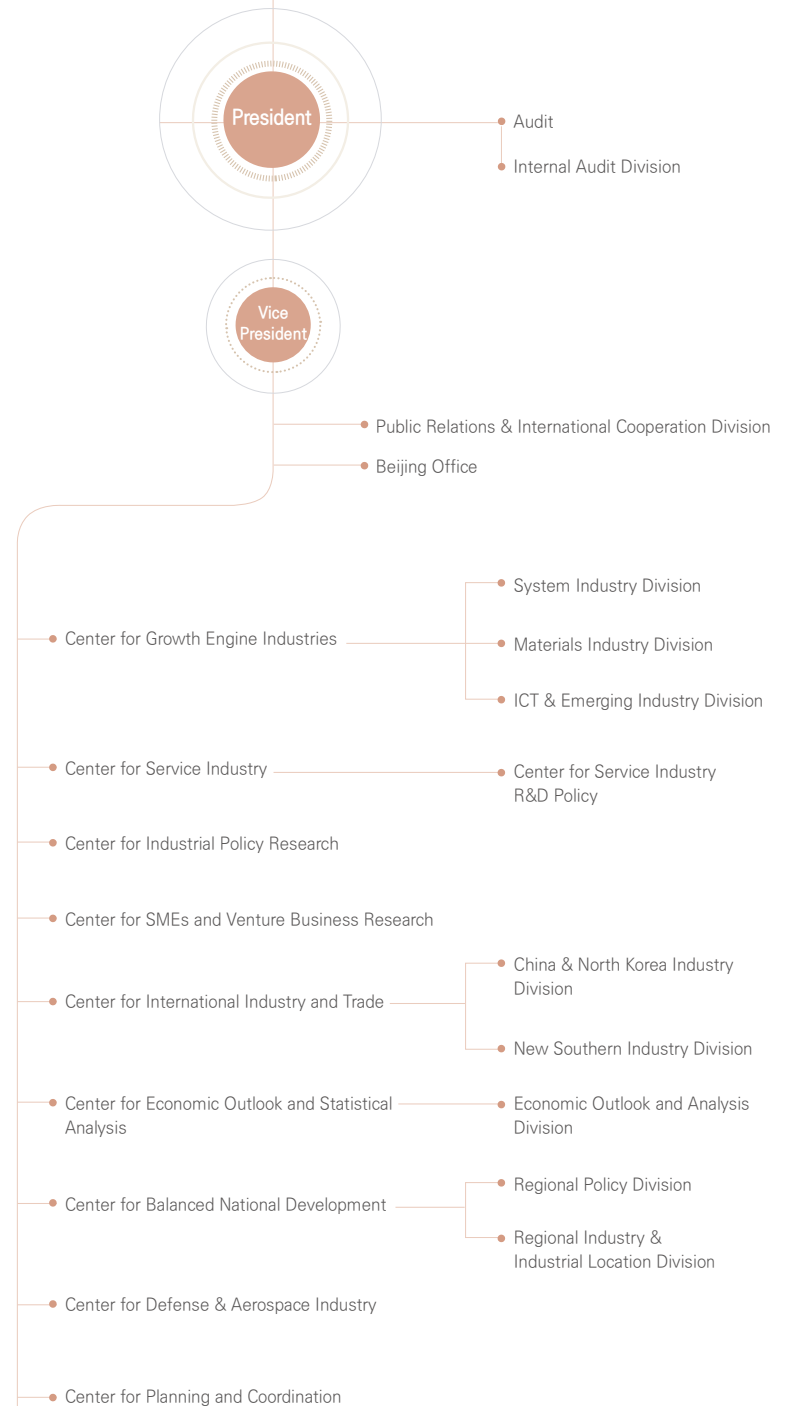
President

Audit

Internal Audit Division

Vice President

Public Relations & International Cooperation Division

Beijing Office

Center for Growth Engine Industries

System Industry Division

Materials Industry Division

ICT & Emerging Industry Division

Center for Service Industry

Center for Service Industry R&D Policy

Center for Industrial Policy Research

Center for SMEs and Venture Business Research

Center for International Industry and Trade

China & North Korea Industry Division

New Southern Industry Division

Center for Economic Outlook and Statistical Analysis

Economic Outlook and Analysis Division

Center for Balanced National Development

Regional Policy Division

Regional Industry & Industrial Location Division

Center for Defense & Aerospace Industry

Center for Planning and Coordination